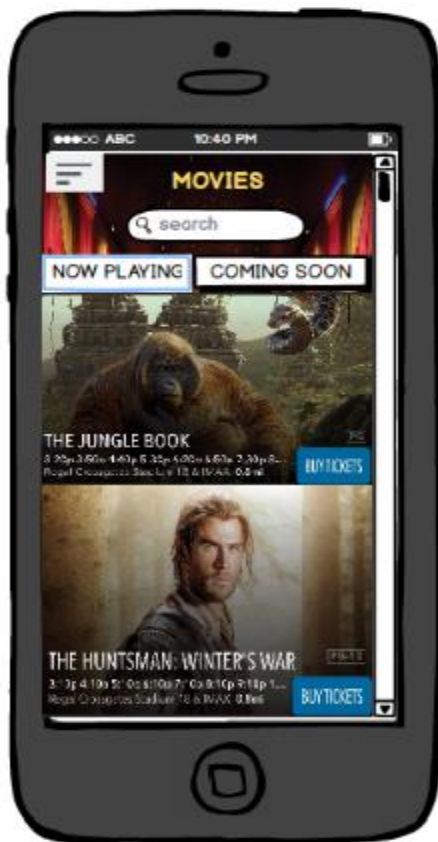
●●●○○ ABC 10:40 PM

MOVIES

search

NOW PLAYING

COMING SOON

THE JUNGLE BOOK

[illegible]

Regal Crossroads Stadium 18 & IMAX 0.6 mi

PG

BUY TICKETS

THE HUNTSMAN: WINTER'S WAR

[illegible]

Regal Crossroads Stadium 18 & IMAX 0.6 mi

PG-13

BUY TICKETS